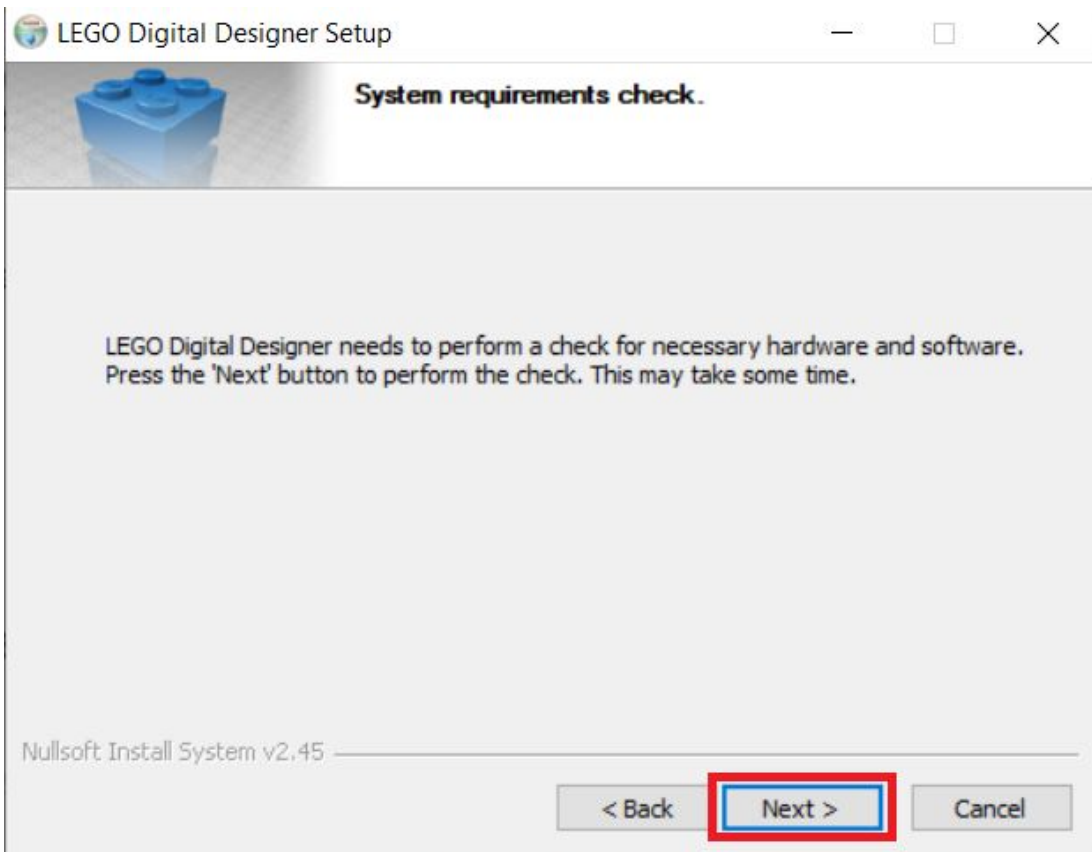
LEGO Digital Designer Setup

System requirements check.

LEGO Digital Designer needs to perform a check for necessary hardware and software. Press the 'Next' button to perform the check. This may take some time.

Nullsoft Install System v2.45

< Back

Next >

Cancel